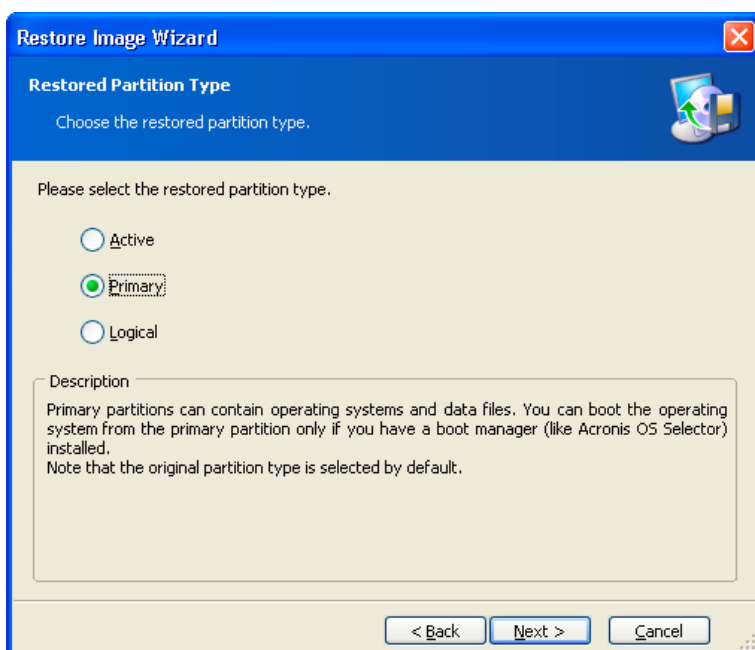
Restore Image Wizard

Restored Partition Type

Choose the restored partition type.

Please select the restored partition type.

Active

Primary

Logical

Description

Primary partitions can contain operating systems and data files. You can boot the operating system from the primary partition only if you have a boot manager (like Acronis OS Selector) installed.
Note that the original partition type is selected by default.

< Back Next > Cancel